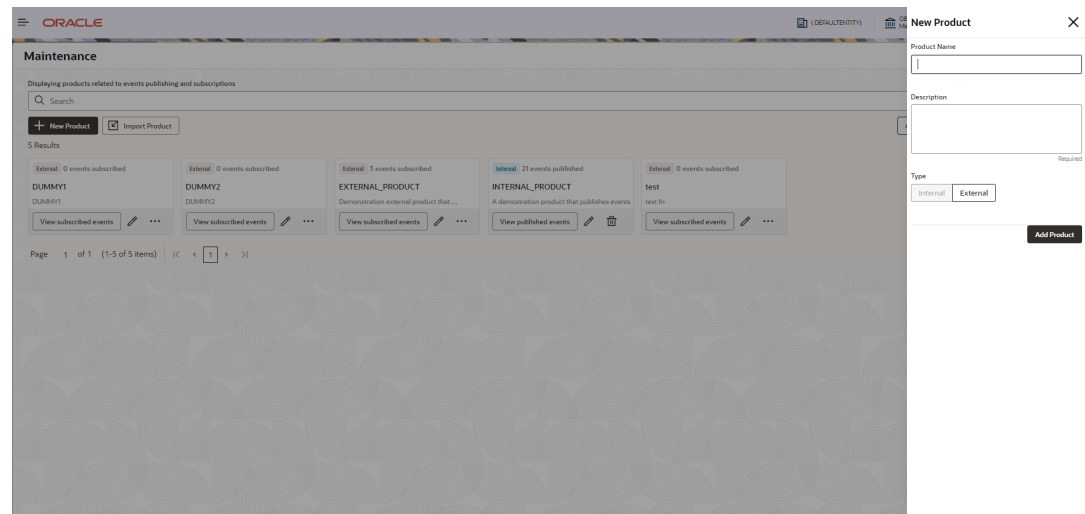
ORACLE

(DEFAULTENTITY)

Maintenance

Displaying products related to events publishing and subscriptions

Search

New Product

Import Product

5 Results

| External 0 events subscribed | External 0 events subscribed | External 3 events subscribed | Internal 21 events published | External 0 events subscribed |
|---|---|---|---|---|
| DUMMY1 | DUMMY2 | EXTERNAL_PRODUCT | INTERNAL_PRODUCT | test |
| DUMMY1 | DUMMY2 | Demonstration external product that.... | A demonstration product that publishes events | test fn |
| View subscribed events | View subscribed events | View subscribed events | View published events | View subscribed events |

Page 1 of 1 (1-5 of 5 items) 1

New Product

Product Name

Description

Required

Type

Internal External

Add Product